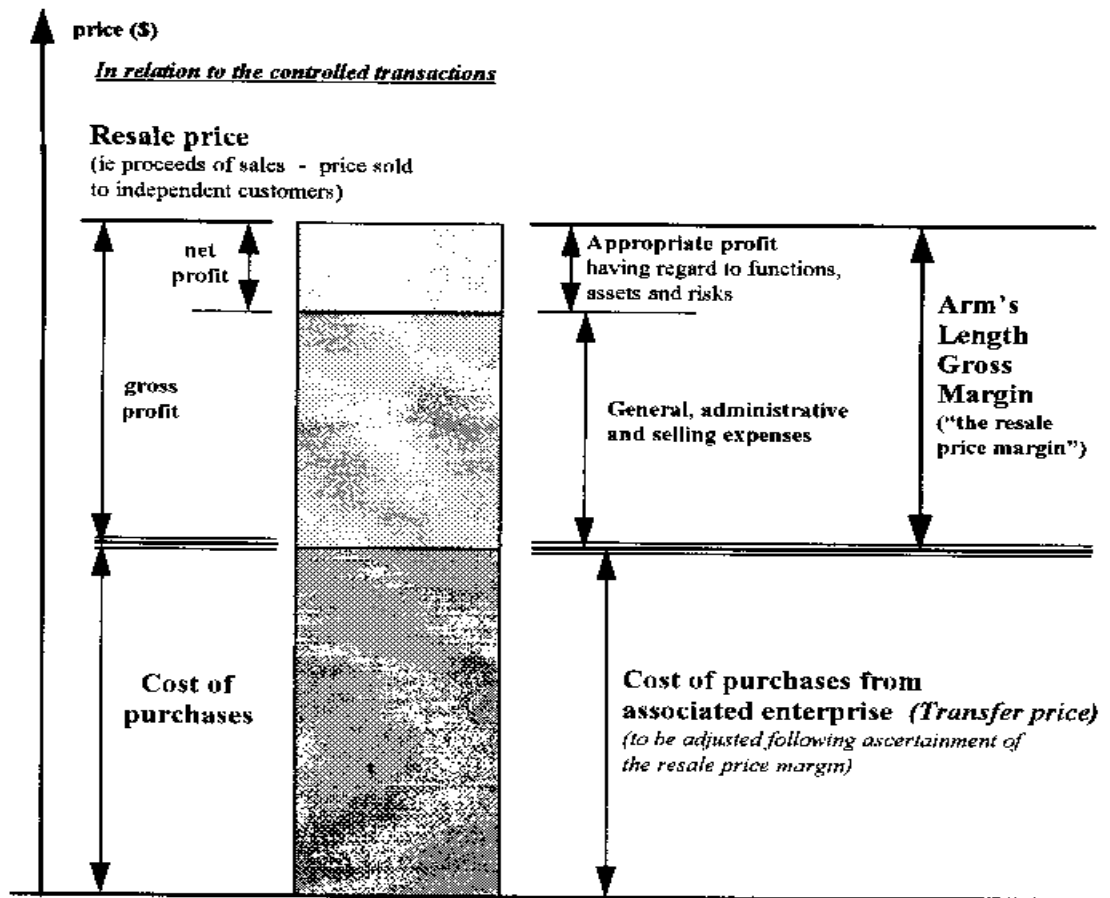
price ($)

In relation to the controlled transactions

Resale price
(ie proceeds of sales - price sold to independent customers)

net profit

gross profit

Cost of purchases

Appropriate profit having regard to functions, assets and risks

General, administrative and selling expenses

Arm's Length Gross Margin ("the resale price margin")

Cost of purchases from associated enterprise (Transfer price)
(to be adjusted following ascertainment of the resale price margin)